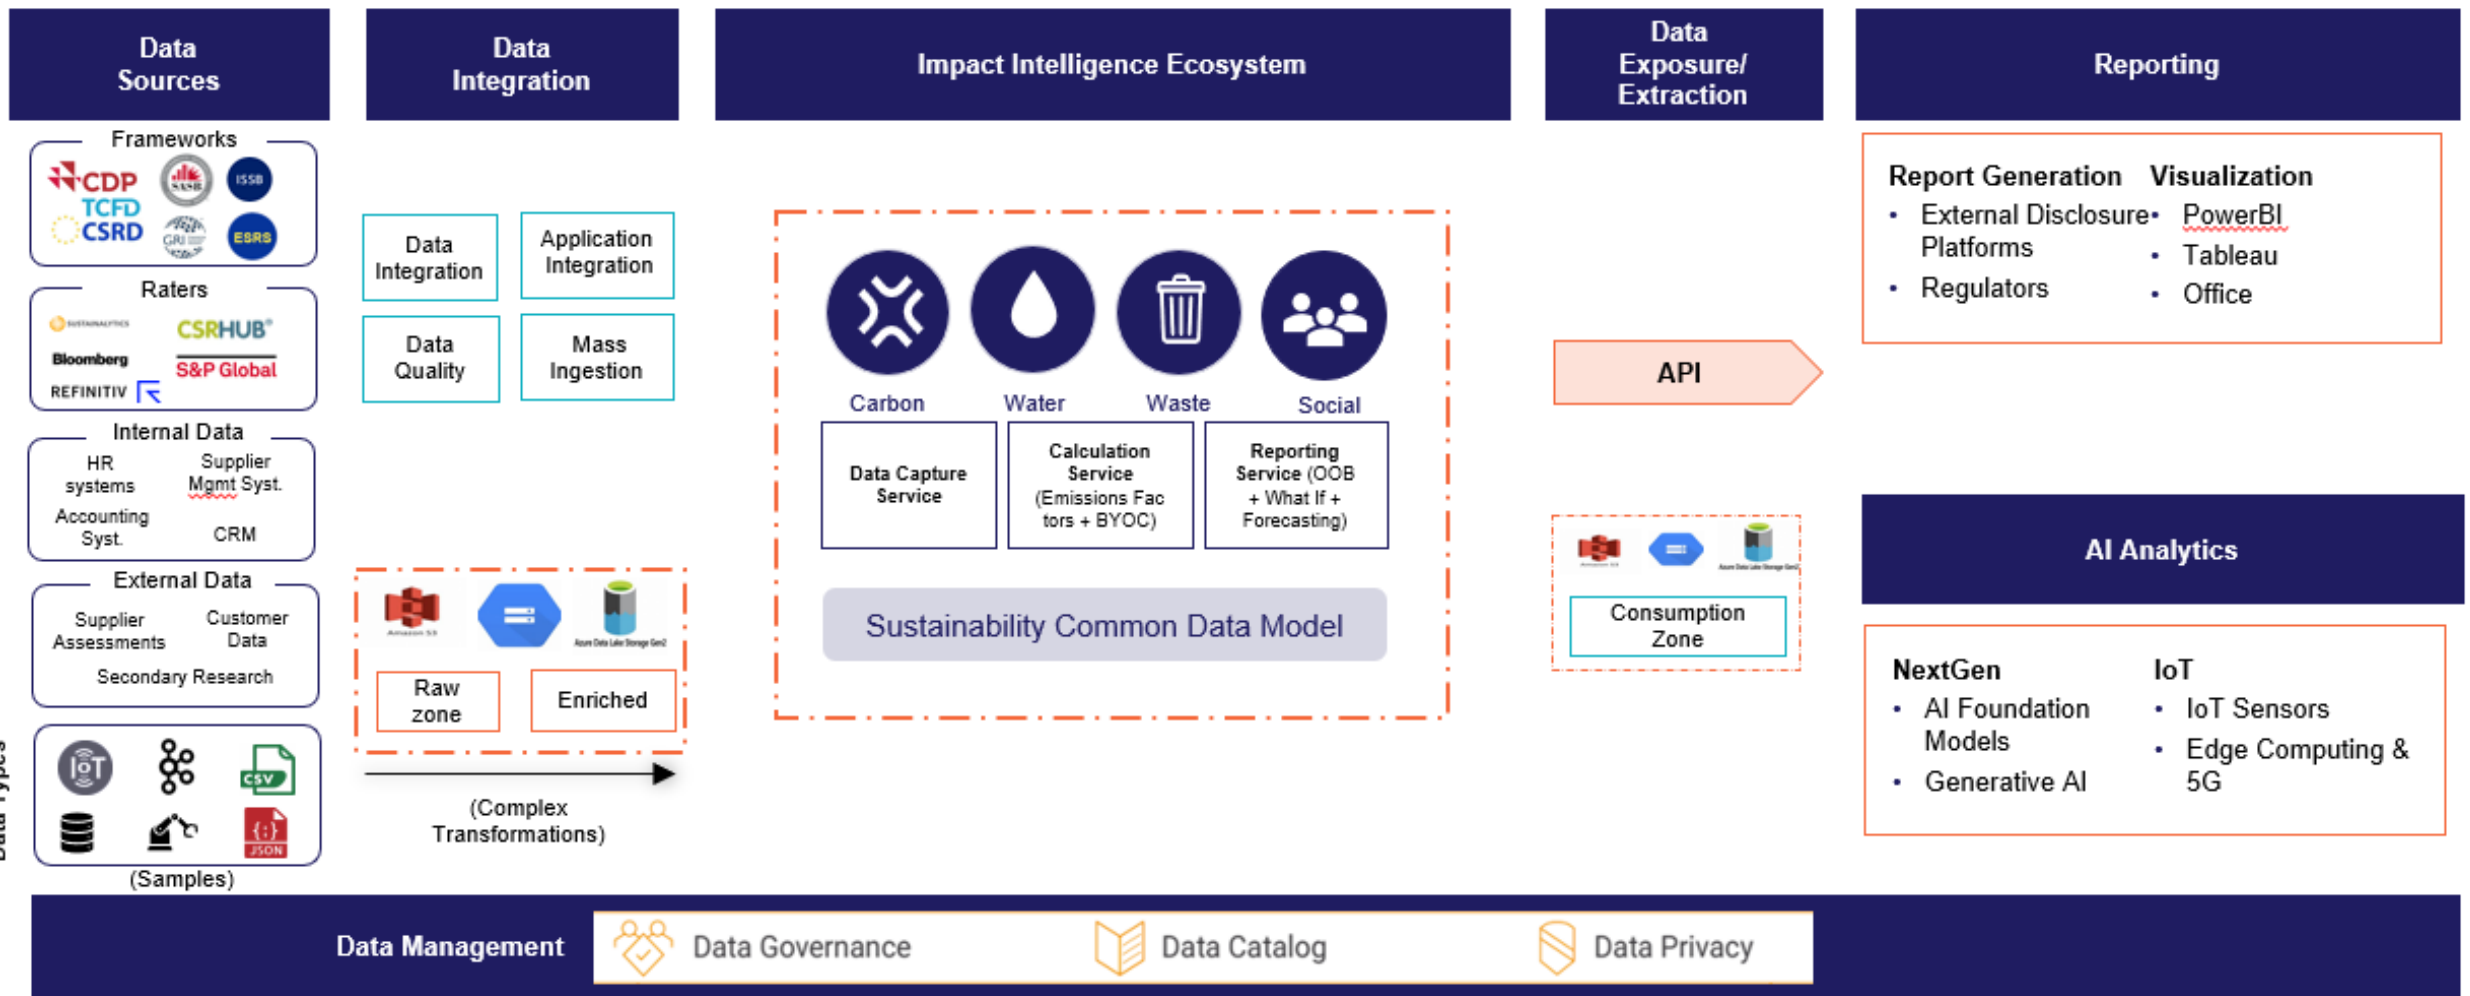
Data Sources

Data Integration

Impact Intelligence Ecosystem

Data Exposure/ Extraction

Reporting

Frameworks
CDP
TCFD
CSRD
SASB
GRI
ISSB
ESRS

Raters
SUSTAINALYTICS
CSRHUB
Bloomberg
S&P Global
REFINITIV

Internal Data
HR systems
Supplier Mgmt Syst.
Accounting Syst.
CRM

External Data
Supplier Assessments
Customer Data
Secondary Research

IoT
CSV
JSON
(Samples)

Data Types

Data Integration
Application Integration
Data Quality
Mass Ingestion

Amazon S3
Azure Data Lake Storage Gen2
Raw zone
Enriched

(Complex Transformations)

Carbon
Water
Waste
Social

Data Capture Service
Calculation Service (Emissions Fac tors + BYOC)
Reporting Service (OOB + What If + Forecasting)

Sustainability Common Data Model

API

Amazon S3
Azure Data Lake Storage Gen2
Consumption Zone

Report Generation
• External Disclosure Platforms
• Regulators

Visualization
• PowerBI
• Tableau
• Office

AI Analytics

NextGen
• AI Foundation Models
• Generative AI

IoT
• IoT Sensors
• Edge Computing & 5G

Data Management
Data Governance
Data Catalog
Data Privacy